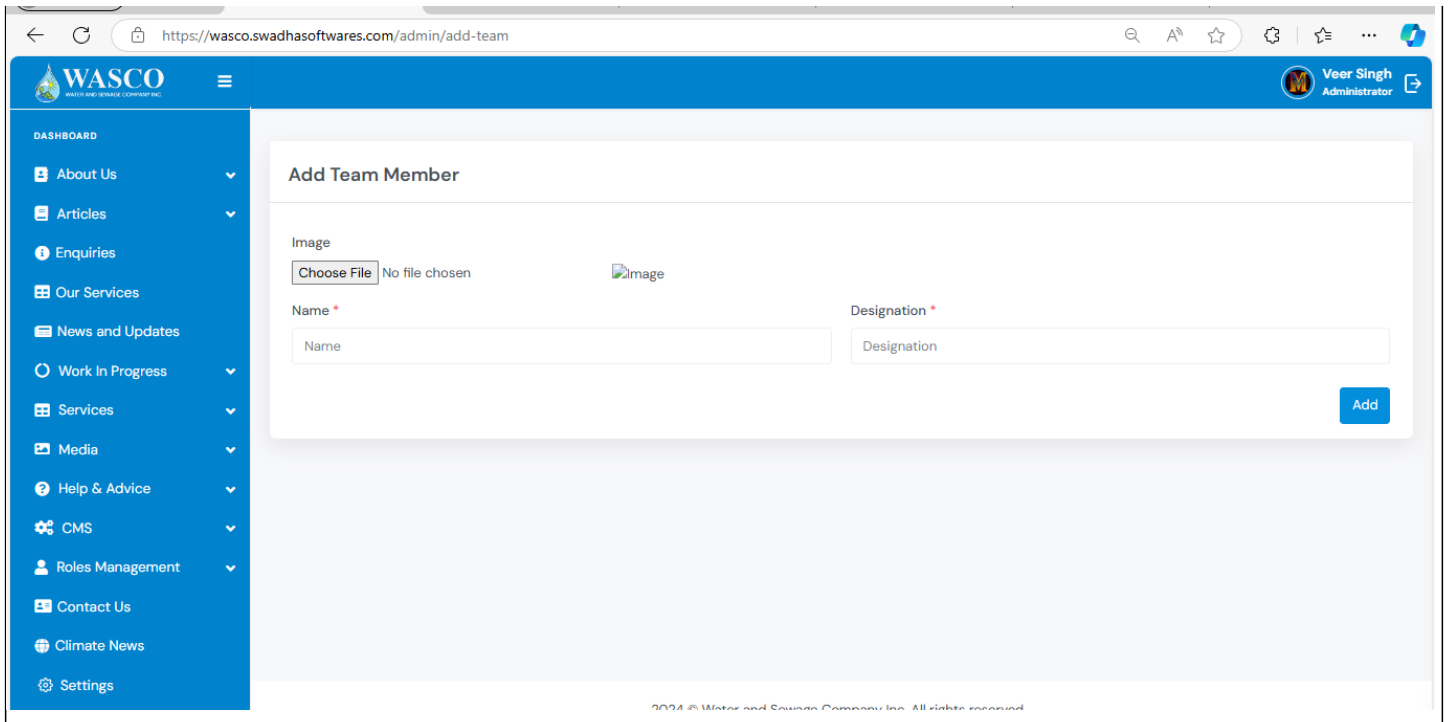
https://wasco.swadhasoftwares.com/admin/add-team

WASCO
WATER AND SEWAGE COMPANY INC.

Veer Singh
Administrator

DASHBOARD
About Us
Articles
Enquiries
Our Services
News and Updates
Work In Progress
Services
Media
Help & Advice
CMS
Roles Management
Contact Us
Climate News
Settings

Add Team Member

Image
Choose File No file chosen
Image

Name *
Name

Designation *
Designation

Add

2024 © Water and Sewage Company Inc. All rights reserved